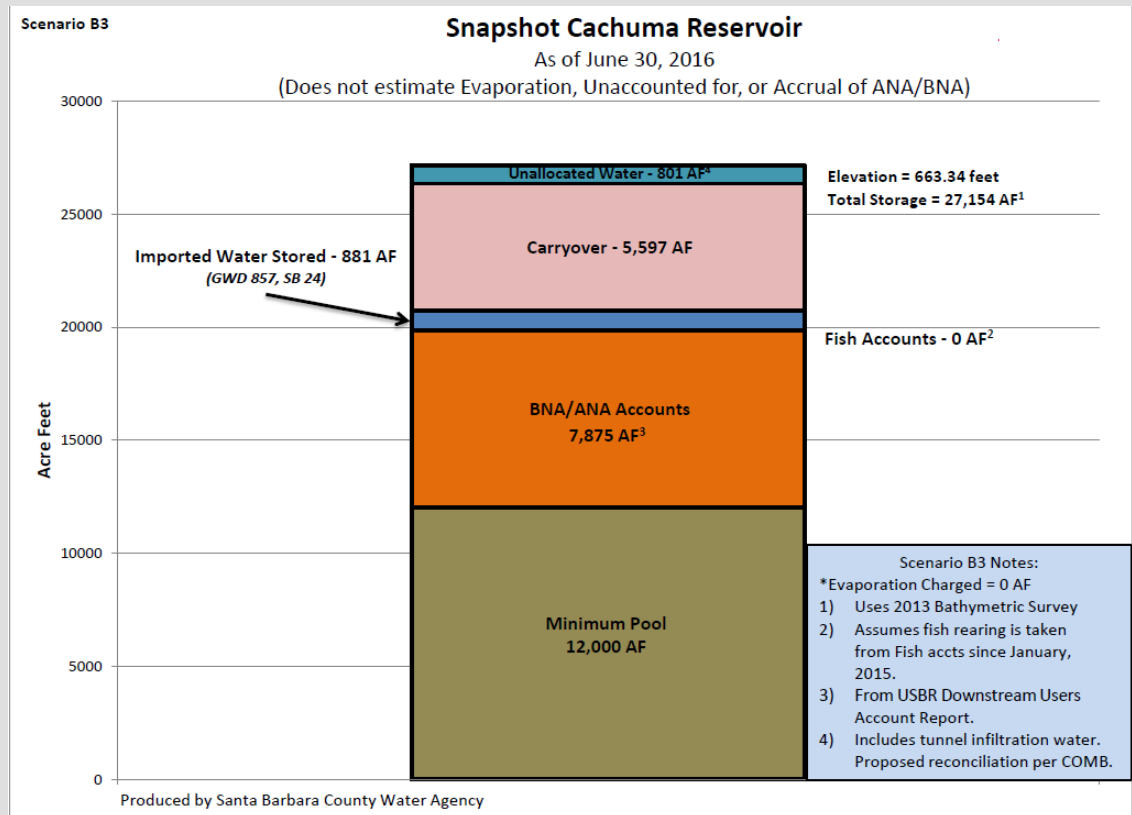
Scenario B3

Snapshot Cachuma Reservoir
As of June 30, 2016
(Does not estimate Evaporation, Unaccounted for, or Accrual of ANA/BNA)

30000
25000
20000
15000
10000
5000
0

Acre Feet

Unallocated Water - 801 AF$^4$

Elevation = 663.34 feet
Total Storage = 27,154 AF$^1$

Carryover - 5,597 AF

Imported Water Stored - 881 AF
(GWD 857, SB 24)

Fish Accounts - 0 AF$^2$

BNA/ANA Accounts
7,875 AF$^3$

Minimum Pool
12,000 AF

Scenario B3 Notes:
*Evaporation Charged = 0 AF
1) Uses 2013 Bathymetric Survey
2) Assumes fish rearing is taken from Fish accts since January, 2015.
3) From USBR Downstream Users Account Report.
4) Includes tunnel infiltration water. Proposed reconciliation per COMB.

Produced by Santa Barbara County Water Agency